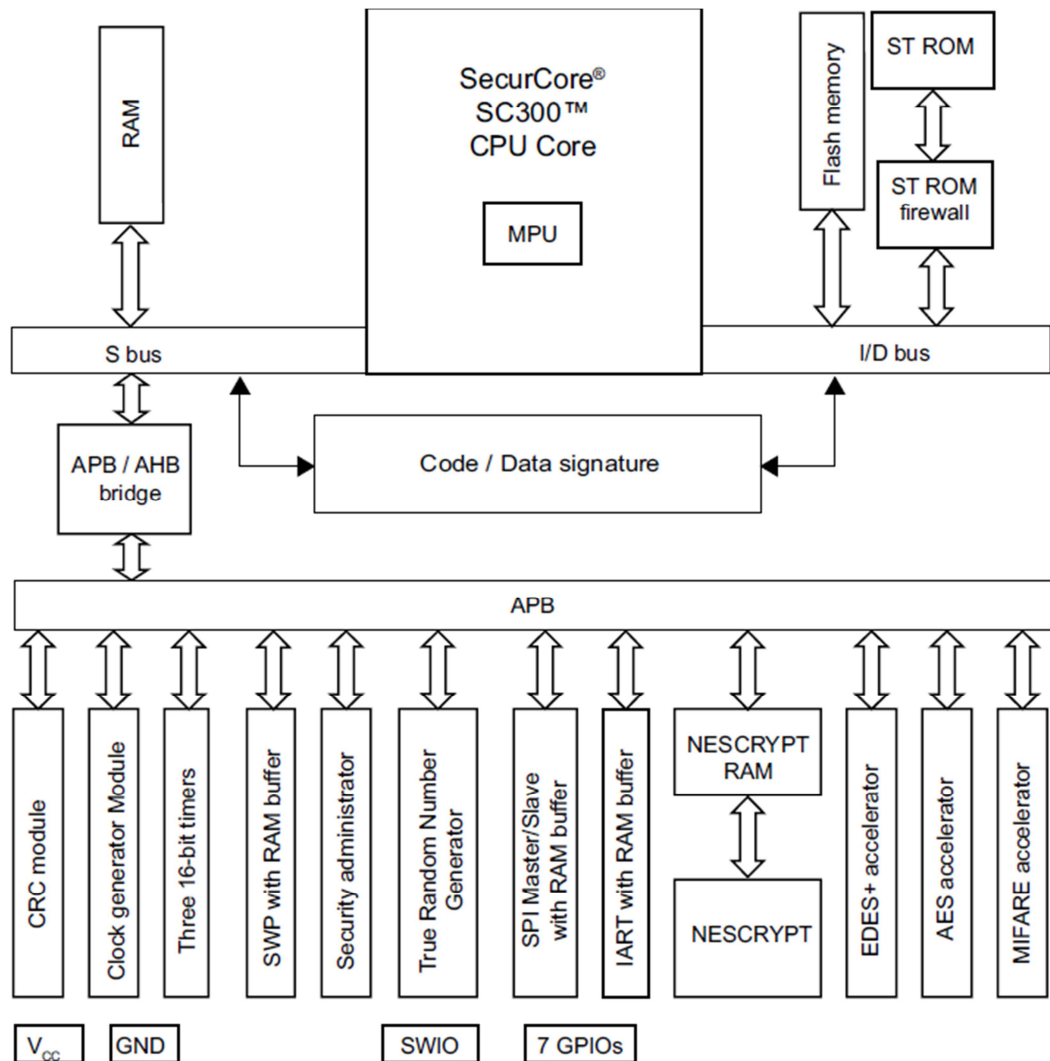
RAM

SecurCore®
SC300™
CPU Core

MPU

Flash memory

ST ROM

ST ROM
firewall

S bus

I/D bus

APB / AHB
bridge

Code / Data signature

APB

CRC module

Clock generator Module

Three 16-bit timers

SWP with RAM buffer

Security administrator

True Random Number Generator

SPI Master/Slave with RAM buffer

IART with RAM buffer

NESCRYPT RAM

NESCRYPT

EDES+ accelerator

AES accelerator

MIFARE accelerator

$V_{CC}$

GND

SWIO

7 GPIOs